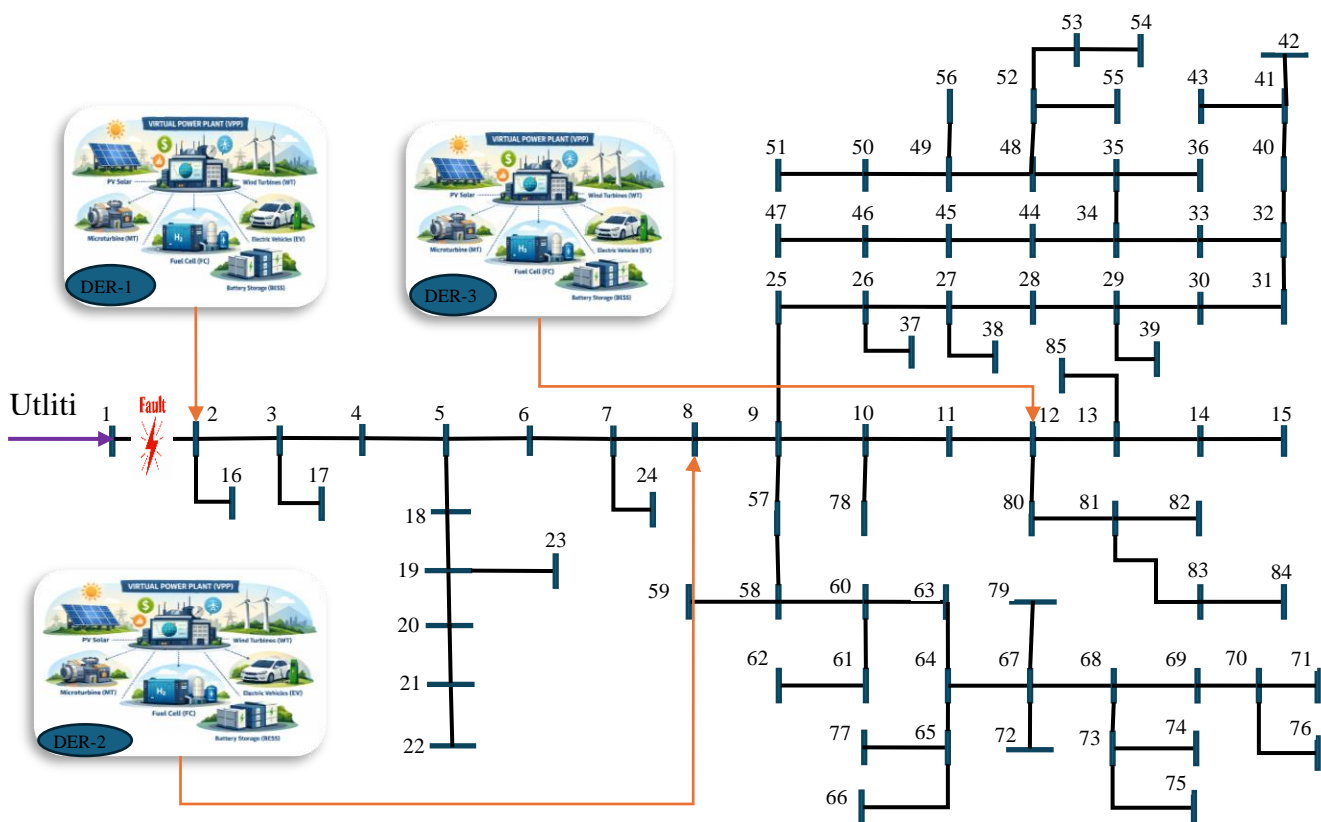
VIRTUAL POWER PLANT (VPP)
PV Solar
Wind Turbines (WT)
Microturbine (MT)
Fuel Cell (FC)
Electric Vehicles (EV)
Battery Storage (BESS)
DER-1

VIRTUAL POWER PLANT (VPP)
PV Solar
Wind Turbines (WT)
Microturbine (MT)
Fuel Cell (FC)
Electric Vehicles (EV)
Battery Storage (BESS)
DER-3

VIRTUAL POWER PLANT (VPP)
PV Solar
Wind Turbines (WT)
Microturbine (MT)
Fuel Cell (FC)
Electric Vehicles (EV)
Battery Storage (BESS)
DER-2

Utliti
Fault

1 2 3 4 5 6 7 8 9 10 11 12 13 14 15 16 17 18 19 20 21 22 23 24 25 26 27 28 29 30 31 32 33 34 35 36 37 38 39 40 41 42 43 44 45 46 47 48 49 50 51 52 53 54 55 56 57 58 59 60 61 62 63 64 65 66 67 68 69 70 71 72 73 74 75 76 77 78 79 80 81 82 83 84 85